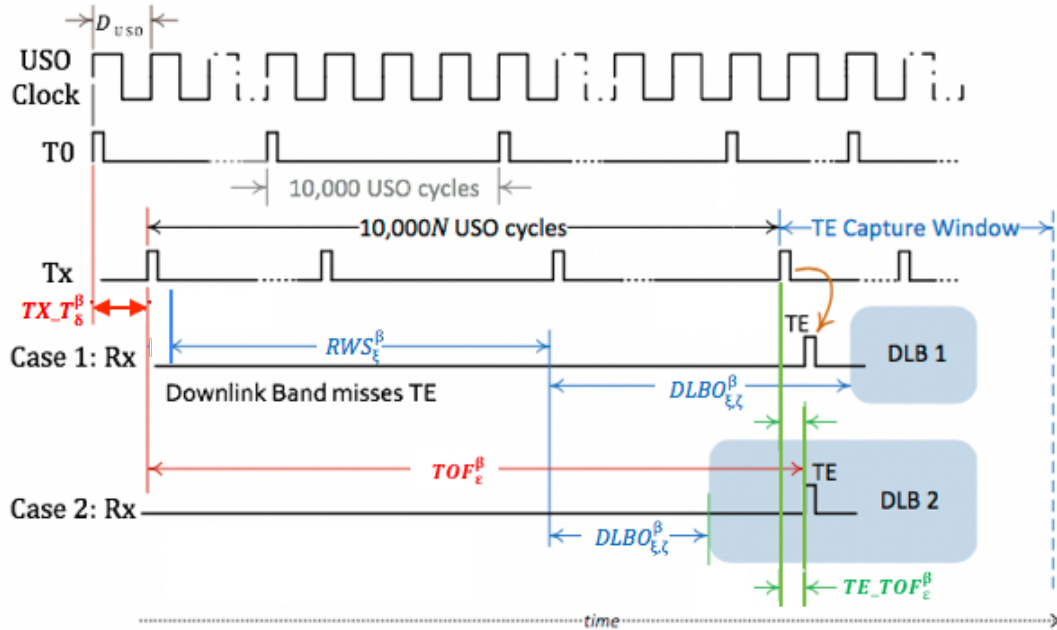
$D_{USO}$

USO Clock

T0

10,000 USO cycles

10,000$N$ USO cycles

TE Capture Window

Tx

$TX\_T_{\delta}^{\beta}$

TE

Case 1: Rx

$RWS_{\xi}^{\beta}$

DLB 1

Downlink Band misses TE

$DLBO_{\xi,\zeta}^{\beta}$

$TOF_{\varepsilon}^{\beta}$

TE

Case 2: Rx

DLB 2

$DLBO_{\xi,\zeta}^{\beta}$

$TE\_TOF_{\varepsilon}^{\beta}$

time